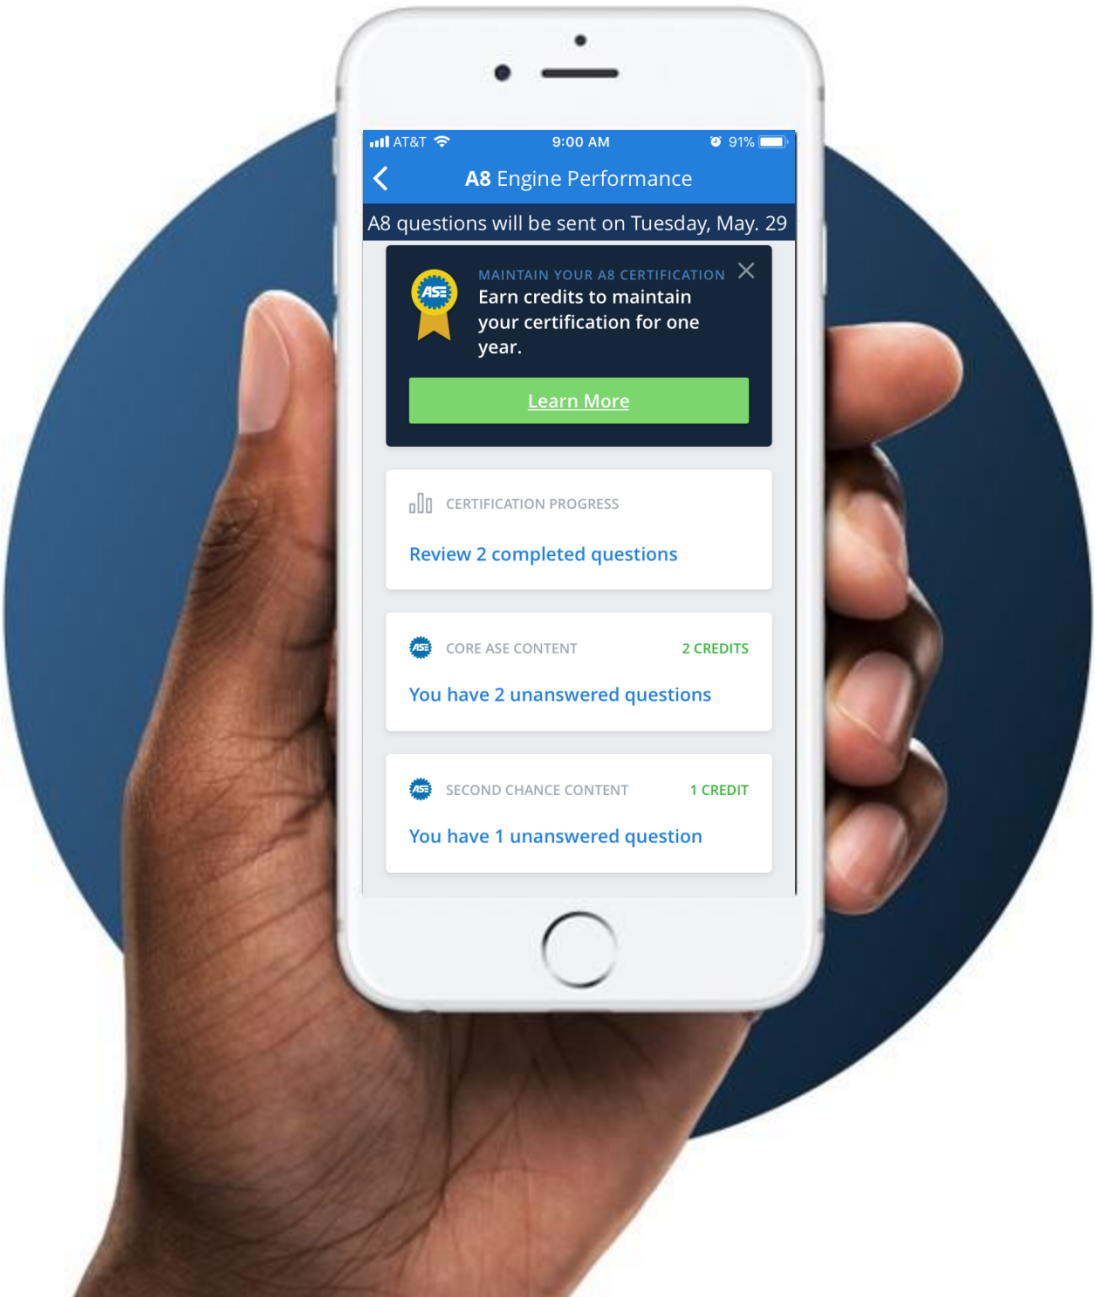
AT&T 9:00 AM 91%

A8 Engine Performance

A8 questions will be sent on Tuesday, May. 29

ASE

MAINTAIN YOUR A8 CERTIFICATION

Earn credits to maintain your certification for one year.

Learn More

CERTIFICATION PROGRESS

Review 2 completed questions

CORE ASE CONTENT 2 CREDITS

You have 2 unanswered questions

SECOND CHANCE CONTENT 1 CREDIT

You have 1 unanswered question